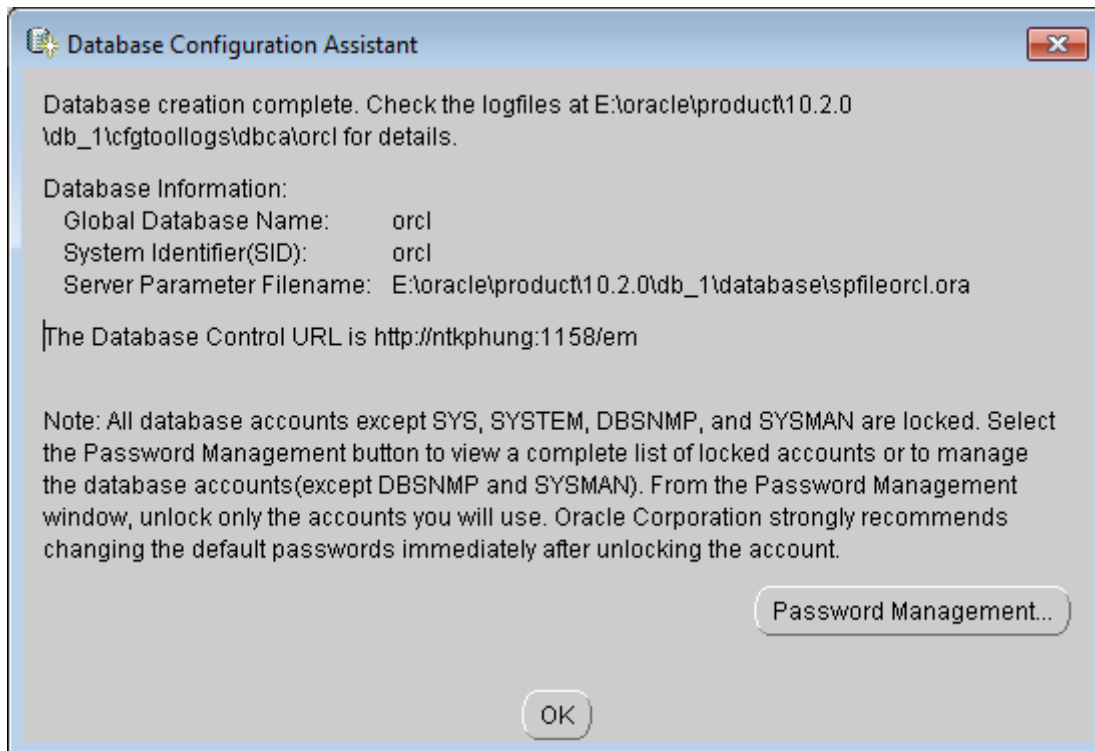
Database Configuration Assistant

Database creation complete. Check the logfiles at E:\oracle\product\10.2.0 \db_1\cfgtoollogs\dbca\orcl for details.

Database Information:
Global Database Name: orcl
System Identifier(SID): orcl
Server Parameter Filename: E:\oracle\product\10.2.0\db_1\database\spfileorcl.ora

The Database Control URL is http://ntkphung:1158/em

Note: All database accounts except SYS, SYSTEM, DBSNMP, and SYSMAN are locked. Select the Password Management button to view a complete list of locked accounts or to manage the database accounts(except DBSNMP and SYSMAN). From the Password Management window, unlock only the accounts you will use. Oracle Corporation strongly recommends changing the default passwords immediately after unlocking the account.

Password Management...

OK